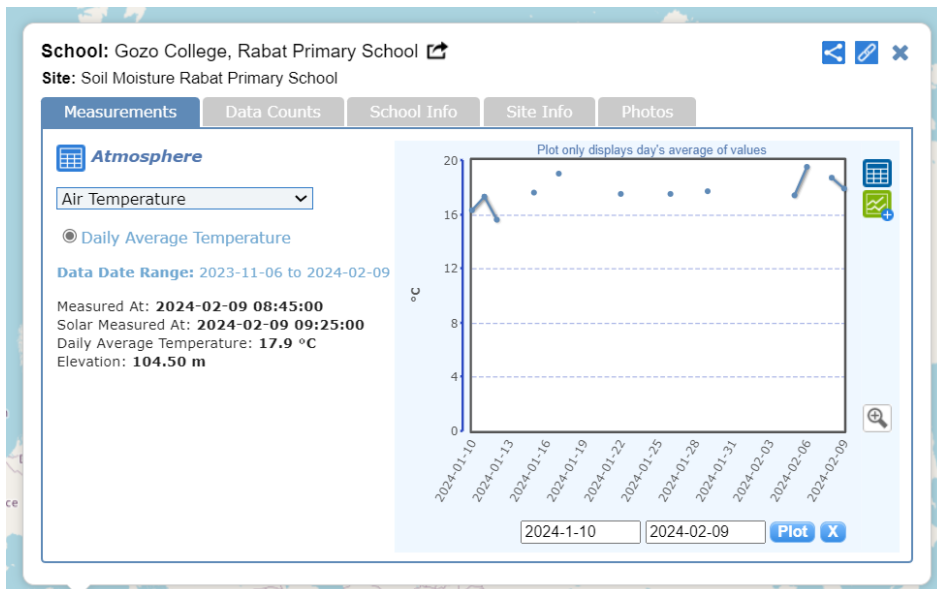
School: Gozo College, Rabat Primary School
Site: Soil Moisture Rabat Primary School

Measurements | Data Counts | School Info | Site Info | Photos

Atmosphere

Air Temperature

Daily Average Temperature

Data Date Range: 2023-11-06 to 2024-02-09

Measured At: 2024-02-09 08:45:00
Solar Measured At: 2024-02-09 09:25:00
Daily Average Temperature: 17.9 °C
Elevation: 104.50 m

Plot only displays day's average of values

°C

20
16
12
8
4
0

2024-01-10
2024-01-13
2024-01-16
2024-01-19
2024-01-22
2024-01-25
2024-01-28
2024-01-31
2024-02-03
2024-02-06
2024-02-09

2024-1-10
2024-02-09
Plot
X